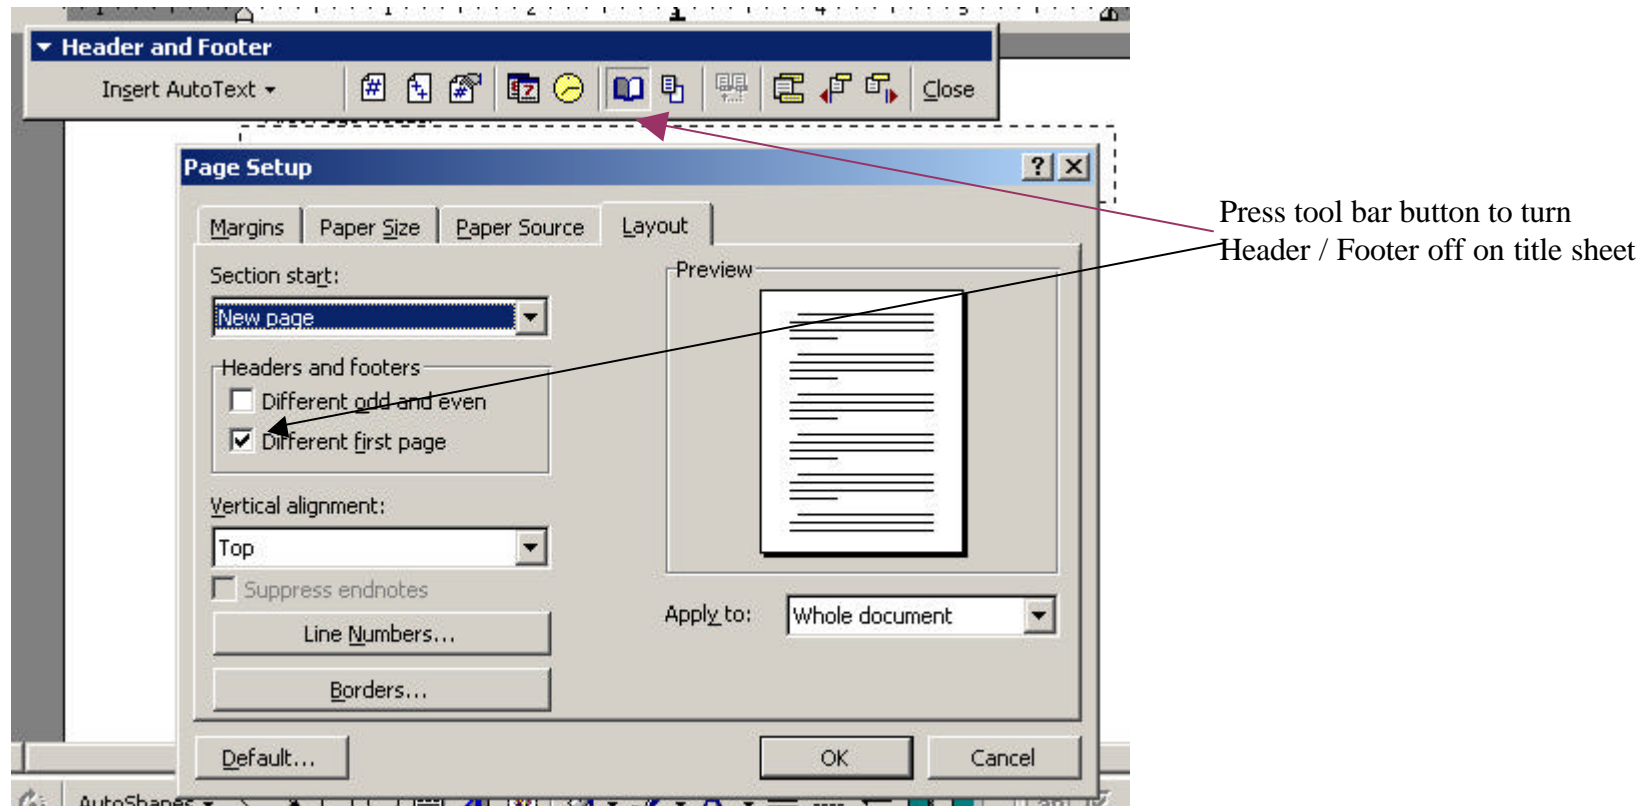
Header and Footer

Insert AutoText ▾

Close

Page Setup

?

Margins

Paper Size

Paper Source

Layout

Section start:

New page

Headers and footers

Different odd and even

Different first page

Vertical alignment:

Top

Suppress endnotes

Line Numbers...

Borders...

Preview

Apply to:

Whole document

Default...

OK

Cancel

Press tool bar button to turn Header / Footer off on title sheet

AutoShapes ▾